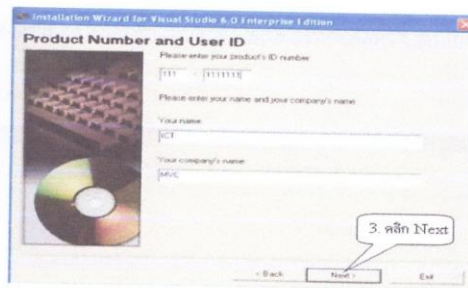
Installation Wizard for Visual Studio 6.0 Enterprise Edition

Product Number and User ID

Please enter your product's ID number

111 - 1111111

Please enter your name and your company's name.

Your name:

ICT

Your company's name:

MVC

3. คลิก Next

< Back

Next >

Exit